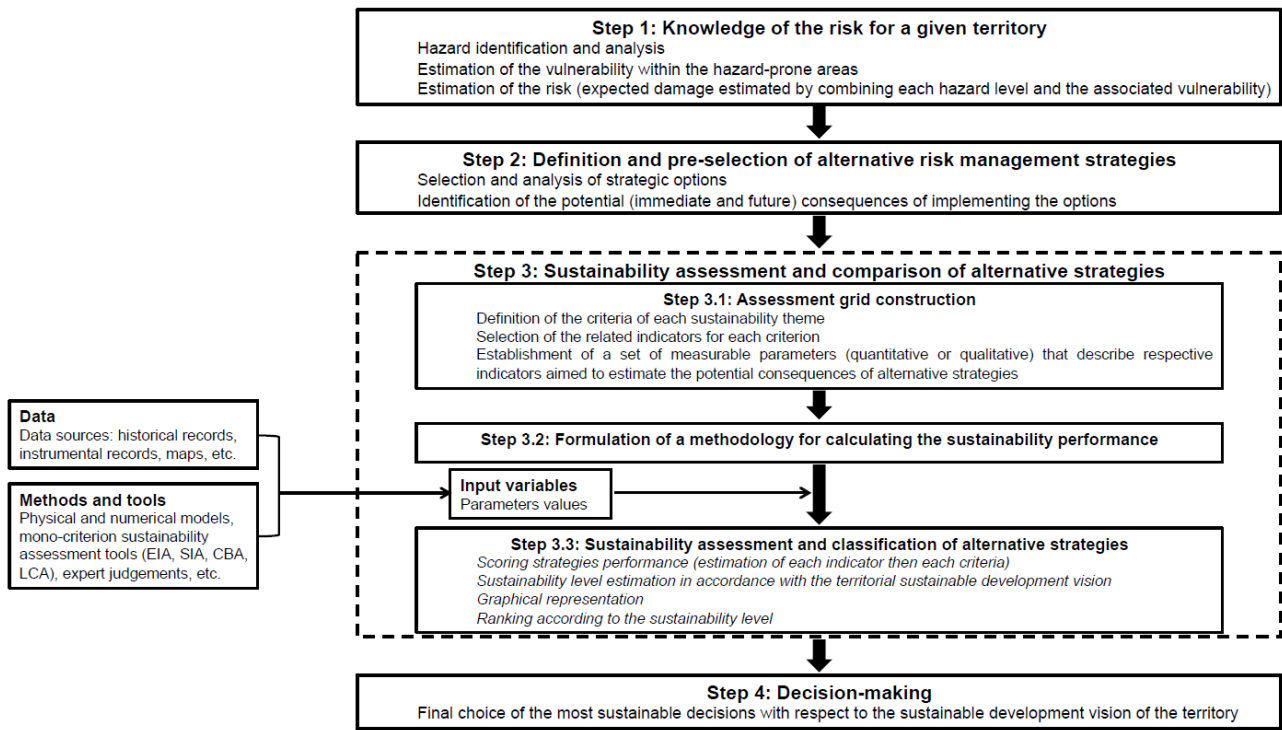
Step 1: Knowledge of the risk for a given territory
Hazard identification and analysis
Estimation of the vulnerability within the hazard-prone areas
Estimation of the risk (expected damage estimated by combining each hazard level and the associated vulnerability)

Step 2: Definition and pre-selection of alternative risk management strategies
Selection and analysis of strategic options
Identification of the potential (immediate and future) consequences of implementing the options

Step 3: Sustainability assessment and comparison of alternative strategies

Step 3.1: Assessment grid construction
Definition of the criteria of each sustainability theme
Selection of the related indicators for each criterion
Establishment of a set of measurable parameters (quantitative or qualitative) that describe respective indicators aimed to estimate the potential consequences of alternative strategies

Step 3.2: Formulation of a methodology for calculating the sustainability performance

Data
Data sources: historical records, instrumental records, maps, etc.

Methods and tools
Physical and numerical models, mono-criterion sustainability assessment tools (EIA, SIA, CBA, LCA), expert judgements, etc.

Input variables
Parameters values

Step 3.3: Sustainability assessment and classification of alternative strategies
Scoring strategies performance (estimation of each indicator then each criteria)
Sustainability level estimation in accordance with the territorial sustainable development vision
Graphical representation
Ranking according to the sustainability level

Step 4: Decision-making
Final choice of the most sustainable decisions with respect to the sustainable development vision of the territory